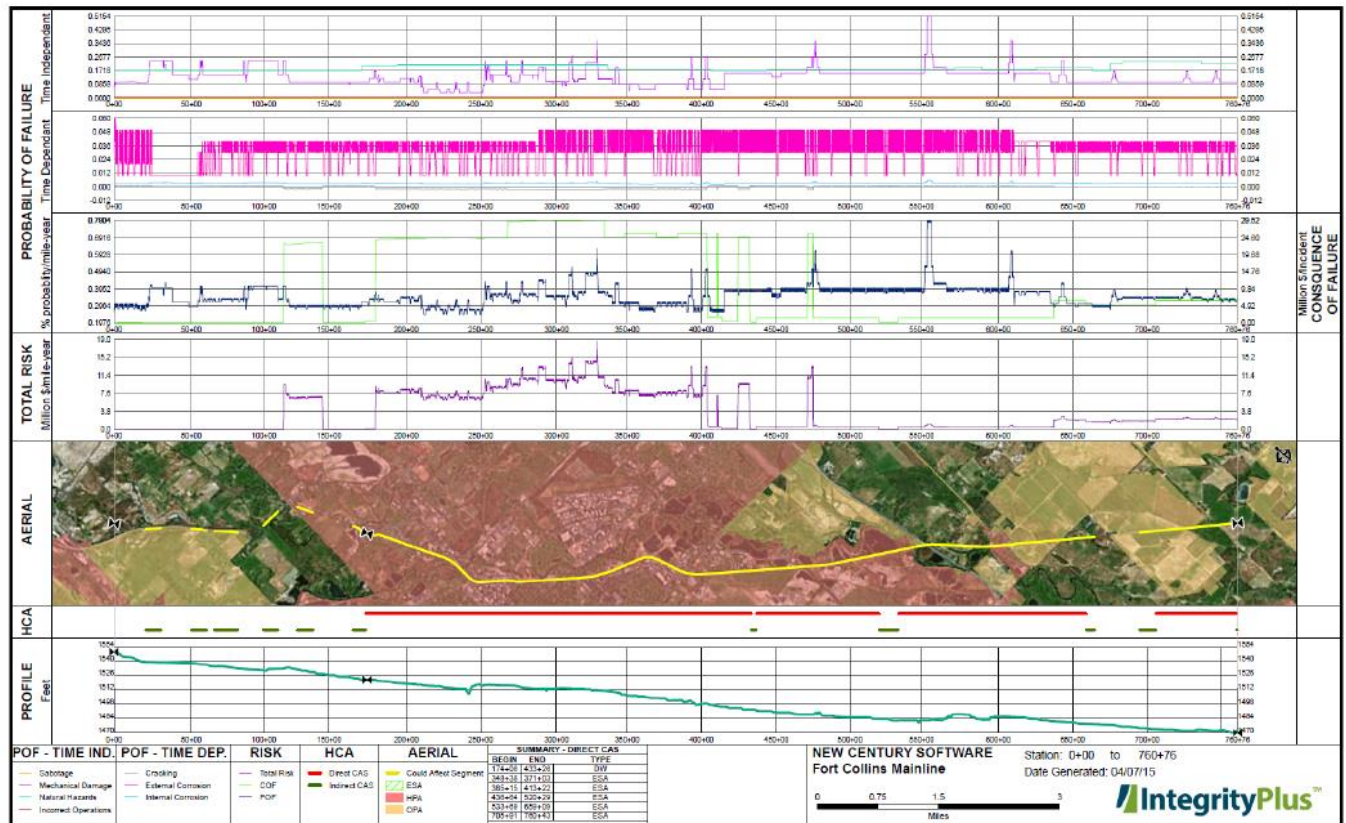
PROBABILITY OF FAILURE

Time Independent

0.5154
0.4295
0.3436
0.2577
0.1718
0.0859
0.0000

0+00 50+00 100+00 150+00 200+00 250+00 300+00 350+00 400+00 450+00 500+00 550+00 600+00 650+00 700+00 760+76

Time Dependant

0.060
0.048
0.036
0.024
0.012
0.000
-0.012

% probability/mile-year

0.7804
0.6916
0.5928
0.4940
0.3952
0.2964
0.1976

29.52
24.60
19.68
14.76
9.84
4.92
0.00

Million $/incident
CONSQUENCE OF FAILURE

TOTAL RISK
Million $/mile-year

19.0
15.2
11.4
7.6
3.8
0.0

AERIAL

HCA

PROFILE
Feet

1554
1540
1526
1512
1498
1484
1470

POF - TIME IND.
Sabotage
Mechanical Damage
Natural Hazards
Incorrect Operations

POF - TIME DEP.
Cracking
External Corrosion
Internal Corrosion

RISK
Total Risk
COF
POF

HCA
Direct CAS
Indirect CAS

AERIAL
Could Affect Segment
ESA
HPA
OPA

SUMMARY - DIRECT CAS
| BEGIN | END | TYPE |
|---|---|---|
| 174+06 | 435+26 | DW |
| 348+38 | 371+03 | ESA |
| 385+15 | 413+22 | ESA |
| 436+04 | 520+29 | ESA |
| 533+69 | 659+09 | ESA |
| 705+91 | 760+43 | ESA |

NEW CENTURY SOFTWARE
Fort Collins Mainline

Station: 0+00 to 760+76
Date Generated: 04/07/15

0 0.75 1.5 3
Miles

IntegrityPlus™